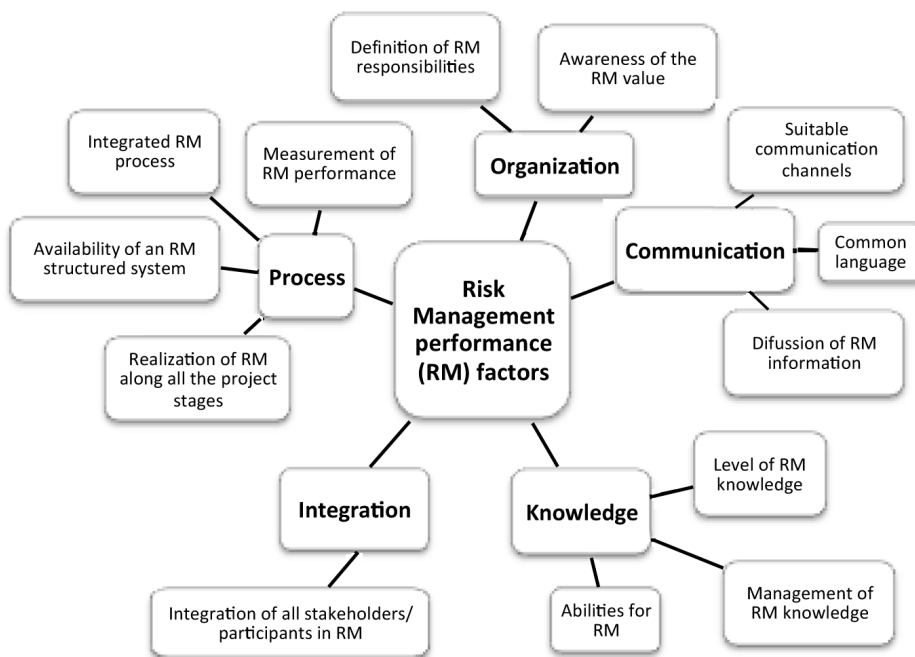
Risk Management performance (RM) factors

Organization

Definition of RM responsibilities

Awareness of the RM value

Communication

Suitable communication channels

Common language

Difusion of RM information

Process

Integrated RM process

Measurement of RM performance

Availability of an RM structured system

Realization of RM along all the project stages

Integration

Integration of all stakeholders/ participants in RM

Knowledge

Level of RM knowledge

Management of RM knowledge

Abilities for RM